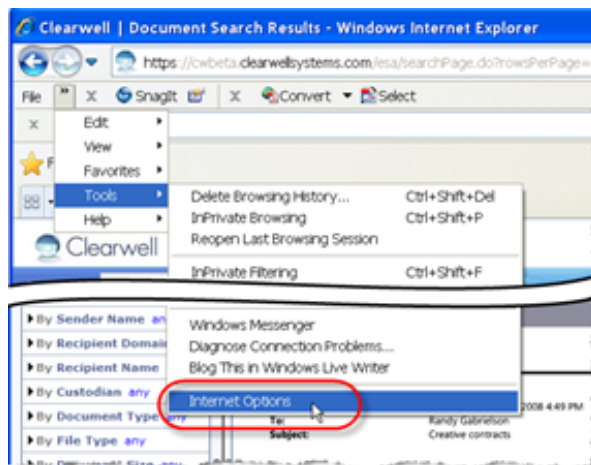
Clearwell | Document Search Results - Windows Internet Explorer

https://cwbeta.clearwellsystems.com/esa/searchPage.do?rowsPerPage=

File » X SnagIt X Convert Select

X

Edit
View
Favorites
Tools
Help

F

Clearwell

Delete Browsing History... Ctrl+Shift+Del
InPrivate Browsing Ctrl+Shift+P
Reopen Last Browsing Session
InPrivate Filtering Ctrl+Shift+F

By Sender Name any
By Recipient Domain
By Recipient Name
By Custodian any
By Document Type any
By File Type any
By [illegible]

Windows Messenger
Diagnose Connection Problems...
Blog This in Windows Live Writer
Internet Options

2008 4:49 PM
To: Randy Gabrielson
Subject: Creative contracts